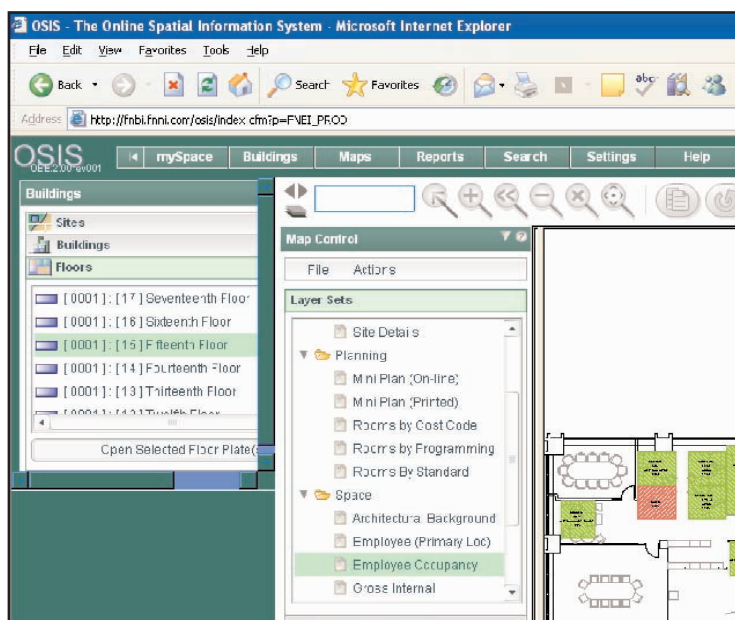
OSIS - The Online Spatial Information System - Microsoft Internet Explorer

File Edit View Favorites Tools Help

Back Search Favorites

Address http://fnbi.fnni.com/osis/index.cfm?p=FNEI_PROD

OSIS OEE.2.00-av001

mySpace Buildings Maps Reports Search Settings Help

Buildings

Sites

Buildings

Floors

[0001] : [17] Seventeenth Floor

[0001] : [16] Sixteenth Floor

[0001] : [15] Fifteenth Floor

[0001] : [14] Fourteenth Floor

[0001] : [13] Thirteenth Floor

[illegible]

Open Selected Floor Plate(s)

Map Control

File Actions

Layer Sets

Site Details

Planning

Mini Plan (On-line)

Mini Plan (Printed)

Rooms by Cost Code

Rooms by Programming

Rooms By Standard

Space

Architectural Background

Employee (Primary Loc)

Employee Occupancy

Gross Internal